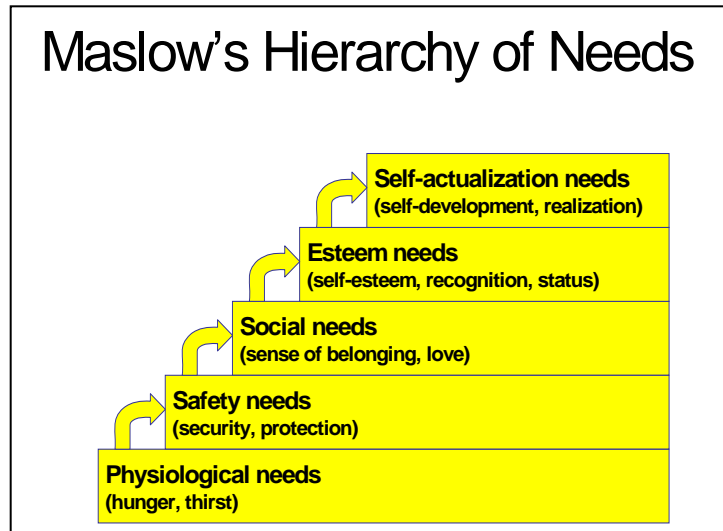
Maslow's Hierarchy of Needs

Self-actualization needs
(self-development, realization)

Esteem needs
(self-esteem, recognition, status)

Social needs
(sense of belonging, love)

Safety needs
(security, protection)

Physiological needs
(hunger, thirst)